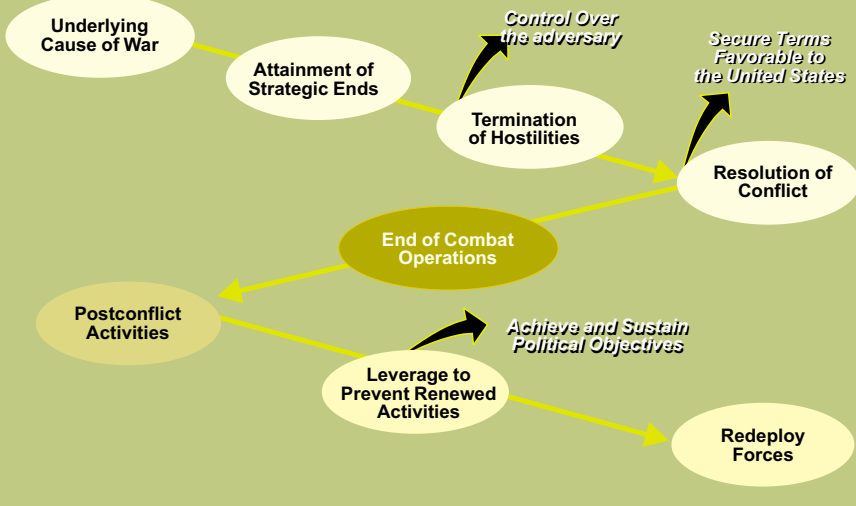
Underlying Cause of War

Attainment of Strategic Ends

Control Over the adversary

Termination of Hostilities

Secure Terms Favorable to the United States

Resolution of Conflict

End of Combat Operations

Postconflict Activities

Achieve and Sustain Political Objectives

Leverage to Prevent Renewed Activities

Redeploy Forces